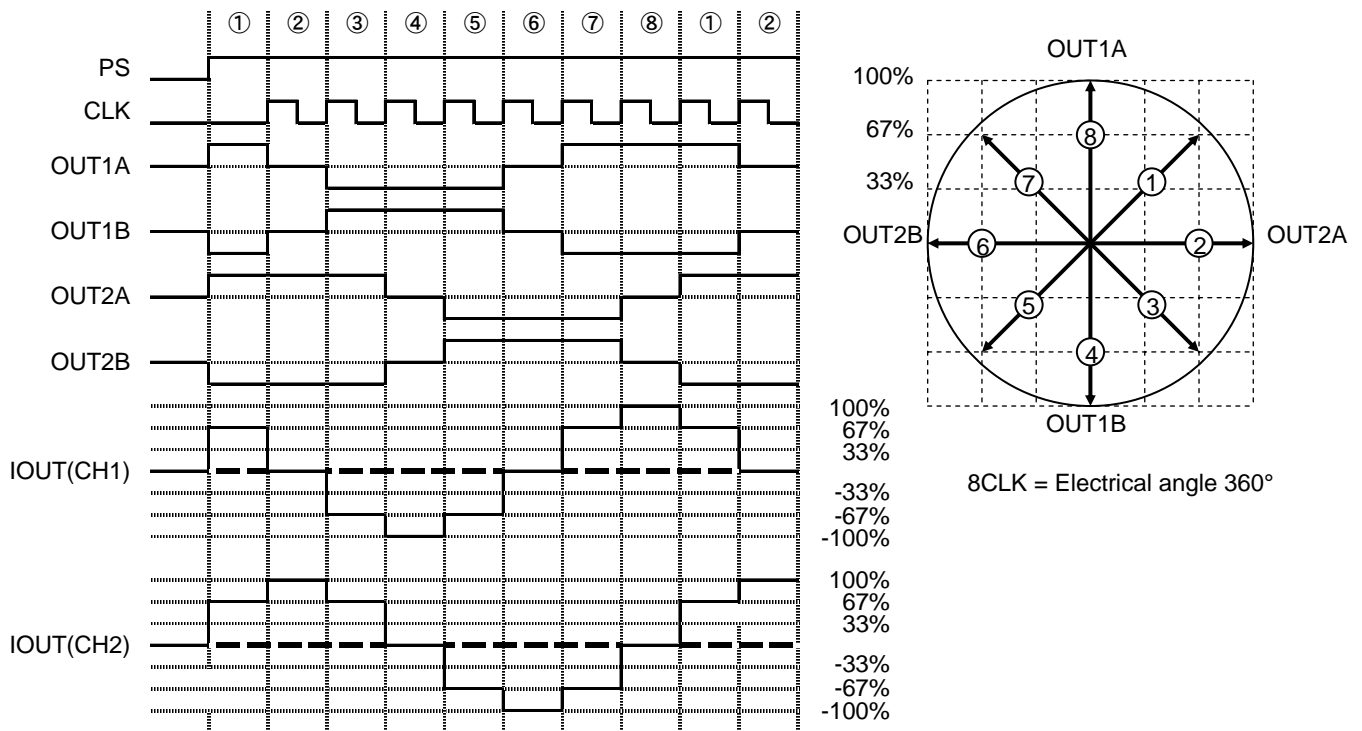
① ② ③ ④ ⑤ ⑥ ⑦ ⑧ ① ②

PS
CLK
OUT1A
OUT1B
OUT2A
OUT2B

100%
67%
33%
IOUT(CH1)
-33%
-67%
-100%

100%
67%
33%
IOUT(CH2)
-33%
-67%
-100%

OUT1A
100%
67%
33%
OUT2B
OUT2A
OUT1B
8
7
1
6
2
5
3
4

8CLK = Electrical angle 360°